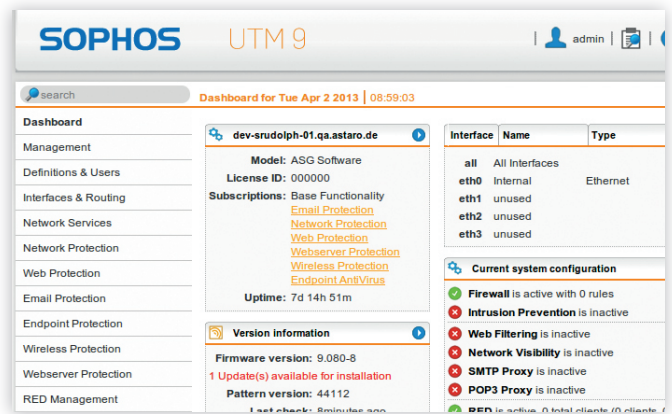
SOPHOS UTM 9

admin

search

Dashboard for Tue Apr 2 2013 | 08:59:03

Dashboard
Management
Definitions & Users
Interfaces & Routing
Network Services
Network Protection
Web Protection
Email Protection
Endpoint Protection
Wireless Protection
Webserver Protection
RED Management

dev-srudolph-01.qa.astaro.de

Model: ASG Software
License ID: 000000
Subscriptions: Base Functionality
Email Protection
Network Protection
Web Protection
Webserver Protection
Wireless Protection
Endpoint AntiVirus
Uptime: 7d 14h 51m

Version information

Firmware version: 9.080-8
1 Update(s) available for installation
Pattern version: 44112
Last check: 8minutes ago

| Interface | Name | Type |
|---|---|---|
| all | All Interfaces | |
| eth0 | Internal | Ethernet |
| eth1 | unused | |
| eth2 | unused | |
| eth3 | unused | |

Current system configuration

Firewall is active with 0 rules
Intrusion Prevention is inactive
Web Filtering is inactive
Network Visibility is inactive
SMTP Proxy is inactive
POP3 Proxy is inactive
RED is active, 0 total clients (0 clients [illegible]